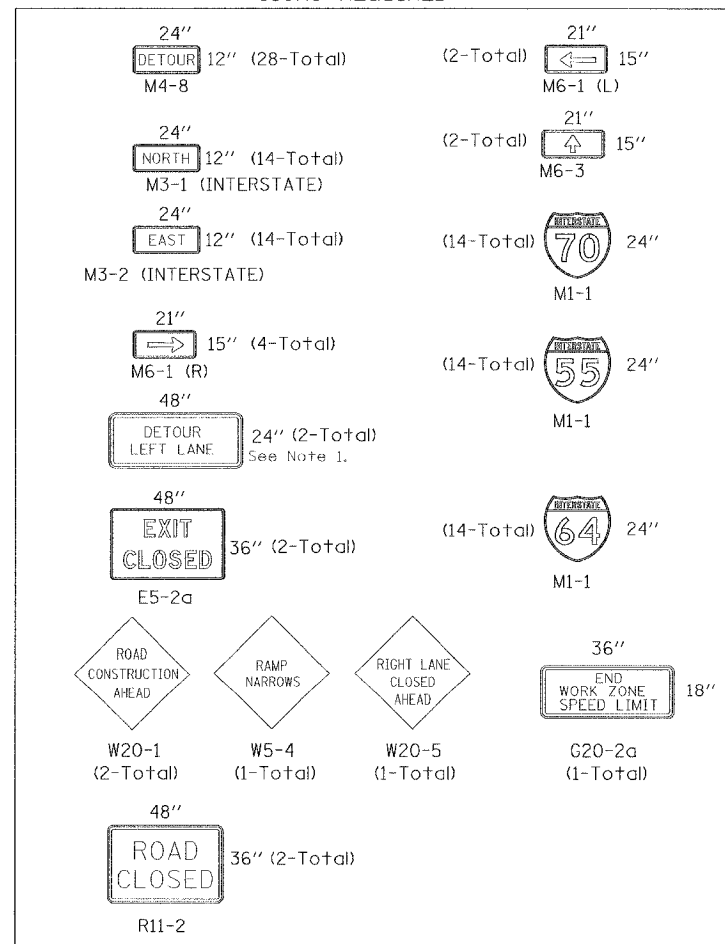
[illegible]

24″
DETOUR 12″ (28-Total)
M4-8

24″
NORTH 12″ (14-Total)
M3-1 (INTERSTATE)

24″
EAST 12″ (14-Total)
M3-2 (INTERSTATE)

21″
15″ (4-Total)
M6-1 (R)

48″
DETOUR LEFT LANE 24″ (2-Total)
See Note 1.

48″
EXIT CLOSED 36″ (2-Total)
E5-2a

21″
(2-Total) 15″
M6-1 (L)

21″
(2-Total) 15″
M6-3

(14-Total) INTERSTATE 70 24″
M1-1

(14-Total) INTERSTATE 55 24″
M1-1

(14-Total) INTERSTATE 64 24″
M1-1

ROAD CONSTRUCTION AHEAD
W20-1
(2-Total)

RAMP NARROWS
W5-4
(1-Total)

RIGHT LANE CLOSED AHEAD
W20-5
(1-Total)

36″
END WORK ZONE SPEED LIMIT 18″
G20-2a
(1-Total)

48″
ROAD CLOSED 36″ (2-Total)
R11-2